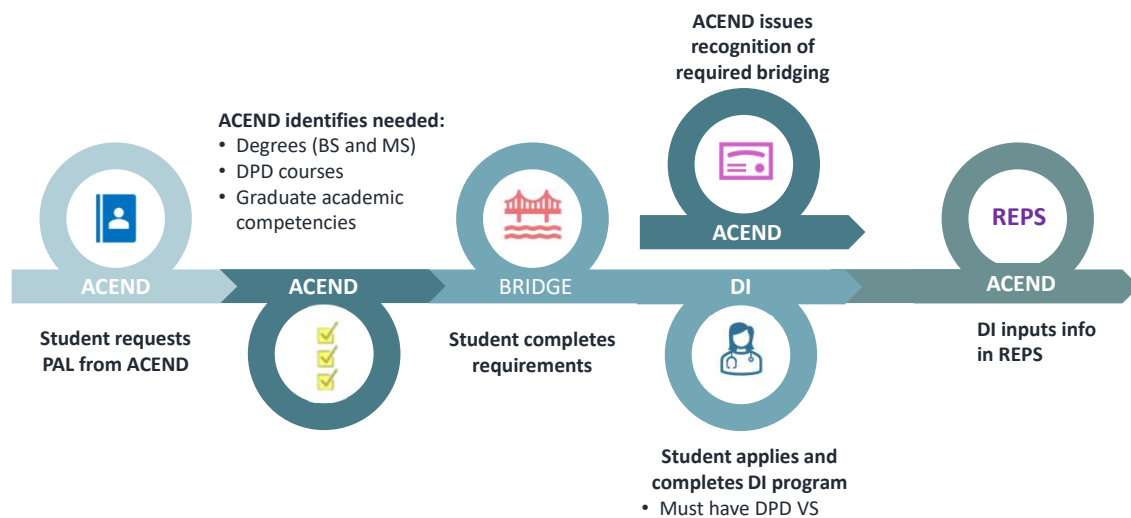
ACEND issues recognition of required bridging

ACEND identifies needed:
• Degrees (BS and MS)
• DPD courses
• Graduate academic competencies

ACEND

REPS

ACEND

ACEND

BRIDGE

DI

ACEND

Student requests PAL from ACEND

Student completes requirements

DI inputs info in REPS

Student applies and completes DI program
• Must have DPD VS